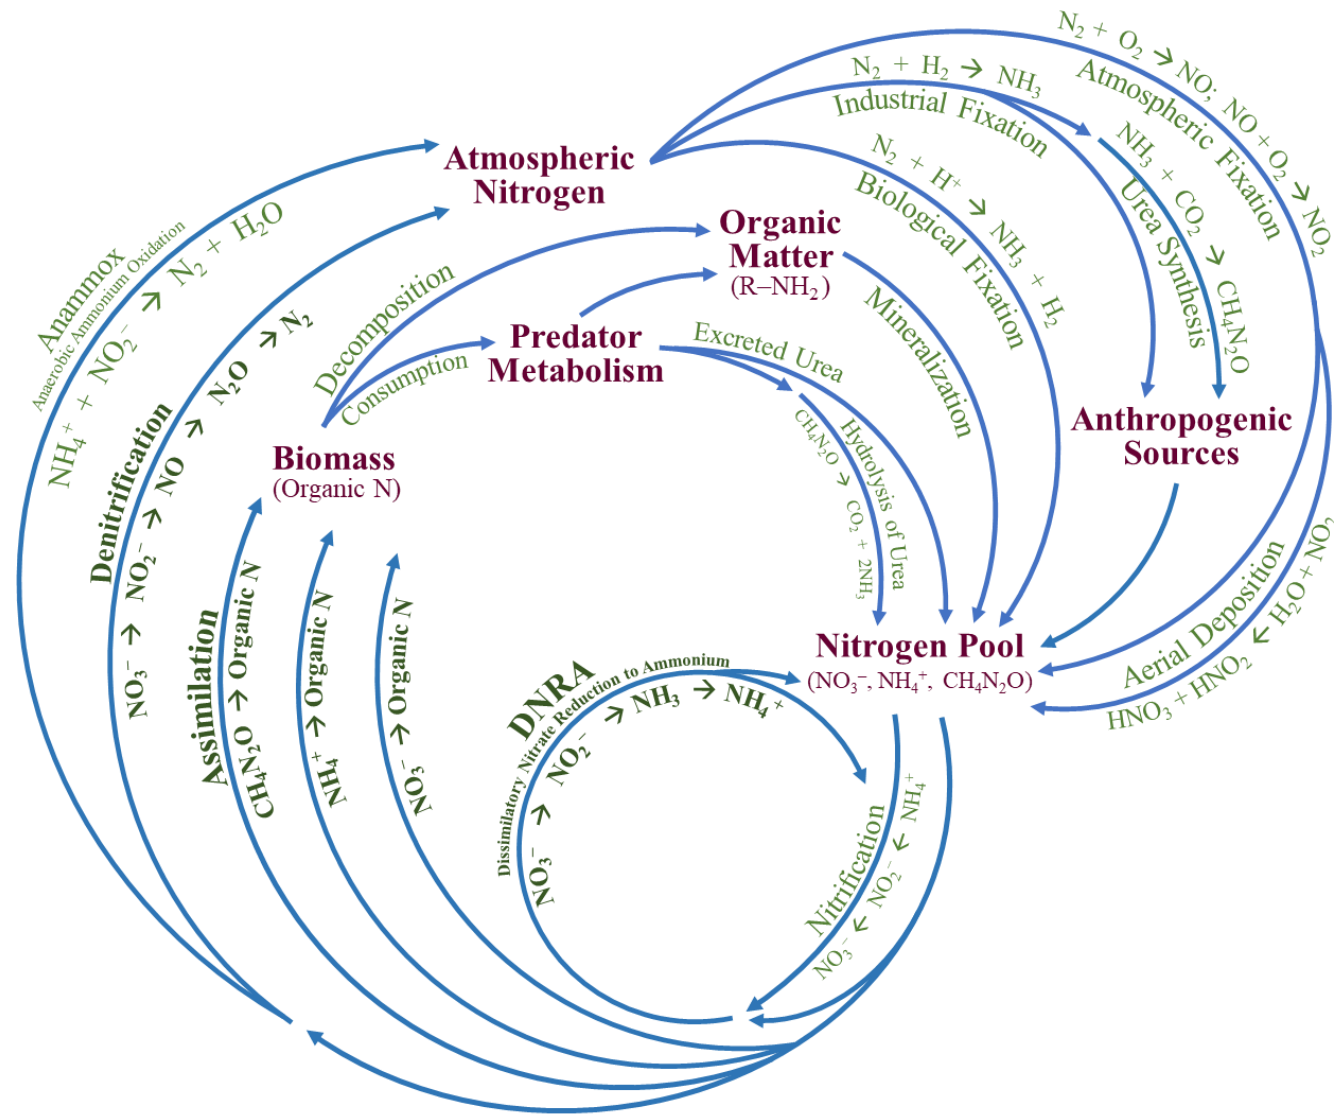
Atmospheric Nitrogen

$N_2 + O_2 \rightarrow NO; NO + O_2 \rightarrow NO_2$
Atmospheric Fixation

$N_2 + H_2 \rightarrow NH_3$
Industrial Fixation

$NH_3 + CO_2 \rightarrow CH_4N_2O$
Urea Synthesis

$N_2 + H^+ \rightarrow NH_3 + H_2$
Biological Fixation

Organic Matter
($R–NH_2$)

Mineralization

Predator Metabolism

Excreted Urea

$CH_4N_2O \rightarrow CO_2 + 2NH_3$
Hydrolysis of Urea

Anthropogenic Sources

Aerial Deposition
$HNO_3 + HNO_2 \leftarrow H_2O + NO_2$

Nitrogen Pool
($NO_3^-$, $NH_4^+$, $CH_4N_2O$)

Anammox
Anaerobic Ammonium Oxidation
$NH_4^+ + NO_2^- \rightarrow N_2 + H_2O$

Denitrification
$NO_3^- \rightarrow NO_2^- \rightarrow NO \rightarrow N_2O \rightarrow N_2$

Decomposition

Consumption

Biomass
(Organic N)

Assimilation
$CH_4N_2O \rightarrow$ Organic N
$NH_4^+ \rightarrow$ Organic N
$NO_3^- \rightarrow$ Organic N

DNRA
Dissimilatory Nitrate Reduction to Ammonium
$NO_3^- \rightarrow NO_2^- \rightarrow NH_3 \rightarrow NH_4^+$

Nitrification
$NO_3^- \leftarrow NO_2^- \leftarrow NH_4^+$